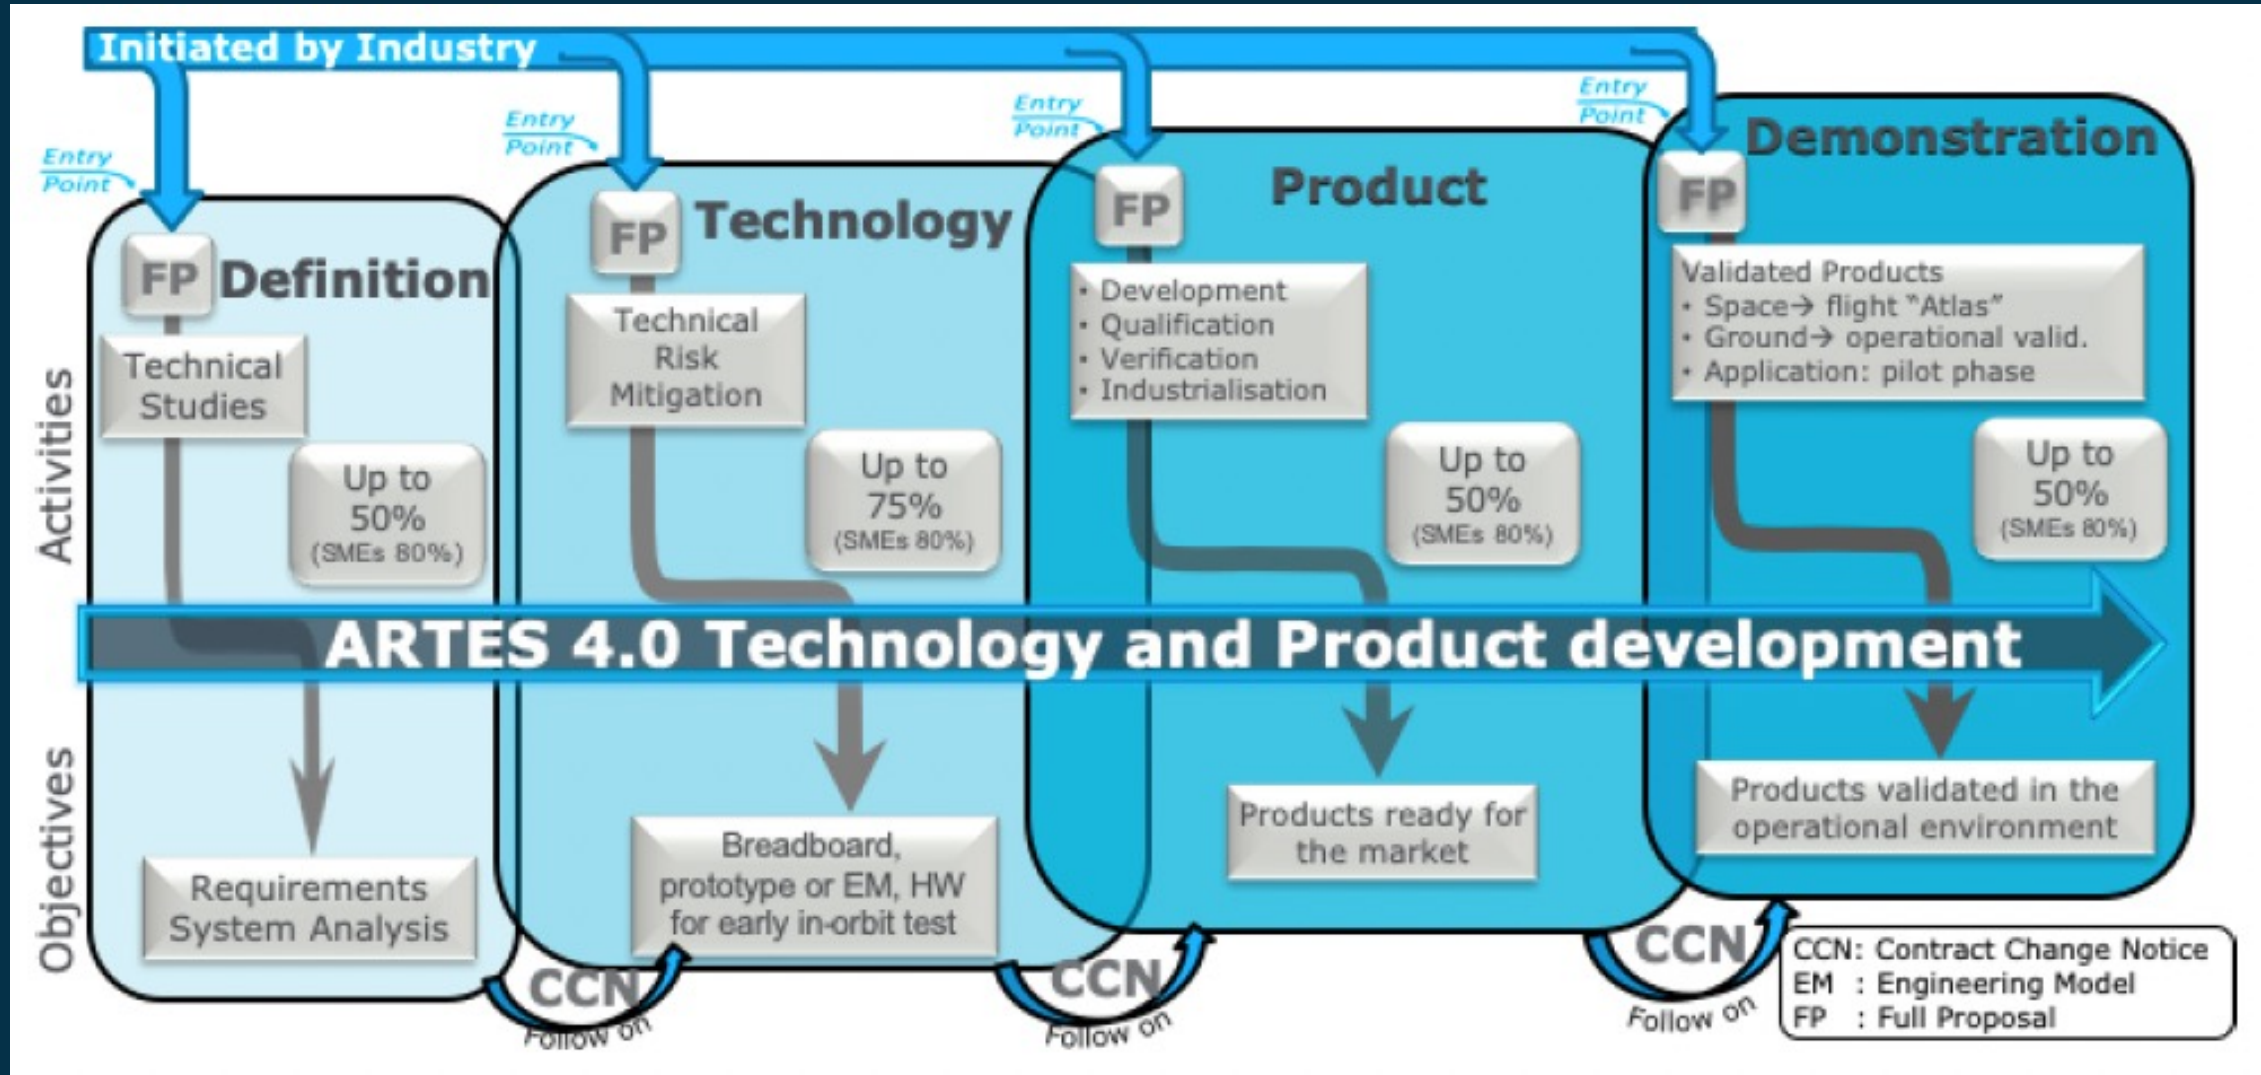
Initiated by Industry

Entry Point

Entry Point

Entry Point

Entry Point

Activities

Objectives

FP Definition

Technical Studies

Up to 50% (SMEs 80%)

Requirements System Analysis

FP Technology

Technical Risk Mitigation

Up to 75% (SMEs 80%)

Breadboard, prototype or EM, HW for early in-orbit test

FP Product

• Development
• Qualification
• Verification
• Industrialisation

Up to 50% (SMEs 80%)

Products ready for the market

FP Demonstration

Validated Products
• Space→ flight "Atlas"
• Ground→ operational valid.
• Application: pilot phase

Up to 50% (SMEs 80%)

Products validated in the operational environment

ARTES 4.0 Technology and Product development

CCN Follow on

CCN Follow on

CCN Follow on

CCN: Contract Change Notice
EM : Engineering Model
FP : Full Proposal